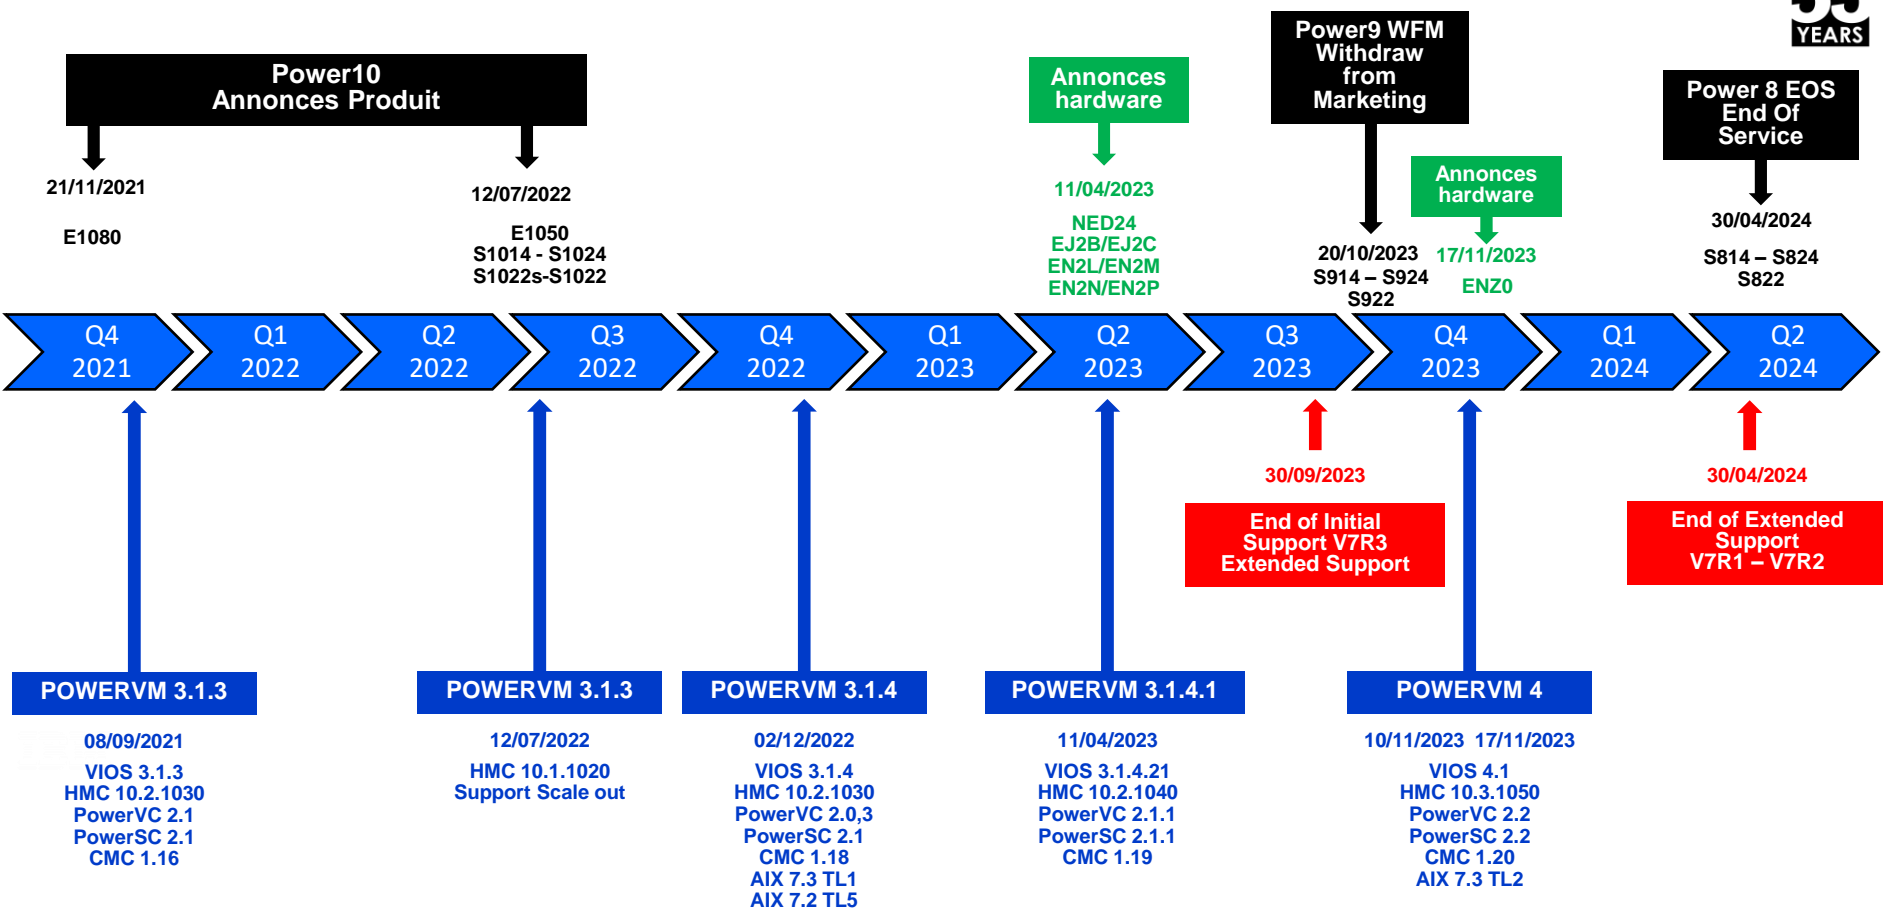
YEARS

Power10
Annonces Produit

21/11/2021

E1080

12/07/2022

E1050
S1014 - S1024
S1022s-S1022

Annonces hardware

11/04/2023

NED24
EJ2B/EJ2C
EN2L/EN2M
EN2N/EN2P

Power9 WFM Withdraw from Marketing

20/10/2023
S914 – S924
S922

Annonces hardware

17/11/2023

ENZ0

Power 8 EOS End Of Service

30/04/2024

S814 – S824
S822

Q4 2021
Q1 2022
Q2 2022
Q3 2022
Q4 2022
Q1 2023
Q2 2023
Q3 2023
Q4 2023
Q1 2024
Q2 2024

30/09/2023

End of Initial Support V7R3 Extended Support

30/04/2024

End of Extended Support V7R1 – V7R2

POWERVM 3.1.3

08/09/2021

VIOS 3.1.3
HMC 10.2.1030
PowerVC 2.1
PowerSC 2.1
CMC 1.16

POWERVM 3.1.3

12/07/2022

HMC 10.1.1020
Support Scale out

POWERVM 3.1.4

02/12/2022

VIOS 3.1.4
HMC 10.2.1030
PowerVC 2.0,3
PowerSC 2.1
CMC 1.18
AIX 7.3 TL1
AIX 7.2 TL5

POWERVM 3.1.4.1

11/04/2023

VIOS 3.1.4.21
HMC 10.2.1040
PowerVC 2.1.1
PowerSC 2.1.1
CMC 1.19

POWERVM 4

10/11/2023 17/11/2023

VIOS 4.1
HMC 10.3.1050
PowerVC 2.2
PowerSC 2.2
CMC 1.20
AIX 7.3 TL2